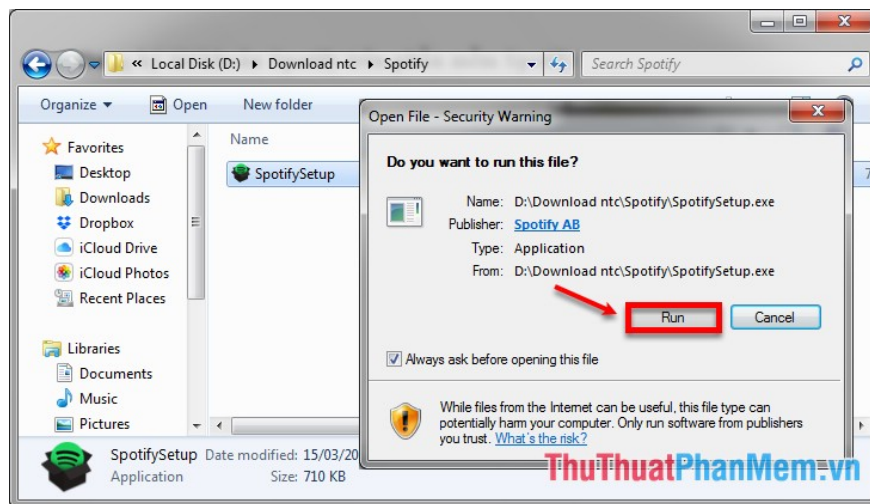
« Local Disk (D:) ▸ Download ntc ▸ Spotify

Search Spotify

Organize ▾ Open New folder

Favorites
Desktop
Downloads
Dropbox
iCloud Drive
iCloud Photos
Recent Places

Libraries
Documents
Music
Pictures

Name

SpotifySetup

Open File - Security Warning

Do you want to run this file?

Name: D:\Download ntc\Spotify\SpotifySetup.exe
Publisher: Spotify AB
Type: Application
From: D:\Download ntc\Spotify\SpotifySetup.exe

Run Cancel

Always ask before opening this file

While files from the Internet can be useful, this file type can potentially harm your computer. Only run software from publishers you trust. What's the risk?

SpotifySetup Date modified: 15/03/20
Application Size: 710 KB

ThuThuatPhanMem.vn